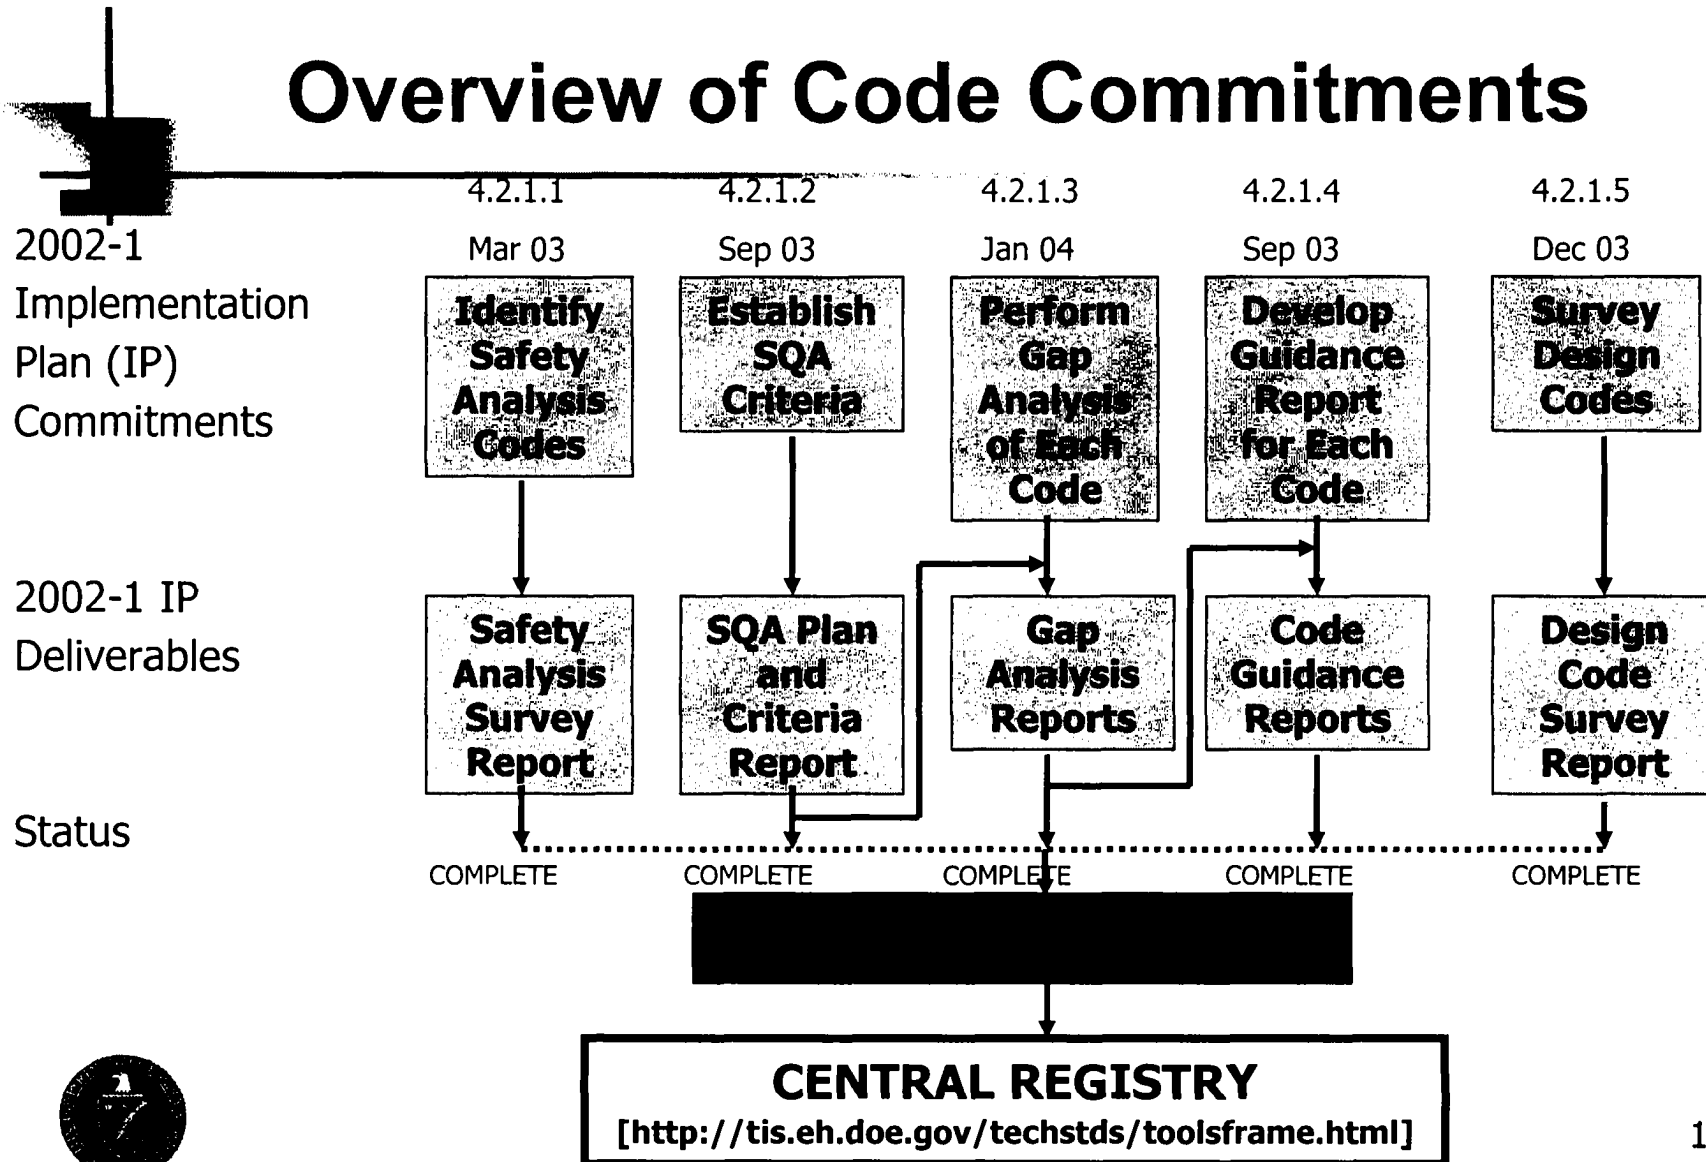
Overview of Code Commitments

2002-1 Implementation Plan (IP) Commitments

4.2.1.1
Mar 03
Identify Safety Analysis Codes

4.2.1.2
Sep 03
Establish SQA Criteria

4.2.1.3
Jan 04
Perform Gap Analysis of Each Code

4.2.1.4
Sep 03
Develop Guidance Report for Each Code

4.2.1.5
Dec 03
Survey Design Codes

2002-1 IP Deliverables

Safety Analysis Survey Report

SQA Plan and Criteria Report

Gap Analysis Reports

Code Guidance Reports

Design Code Survey Report

Status

COMPLETE

COMPLETE

COMPLETE

COMPLETE

COMPLETE

CENTRAL REGISTRY
[http://tis.eh.doe.gov/techstds/toolsframe.html]

1